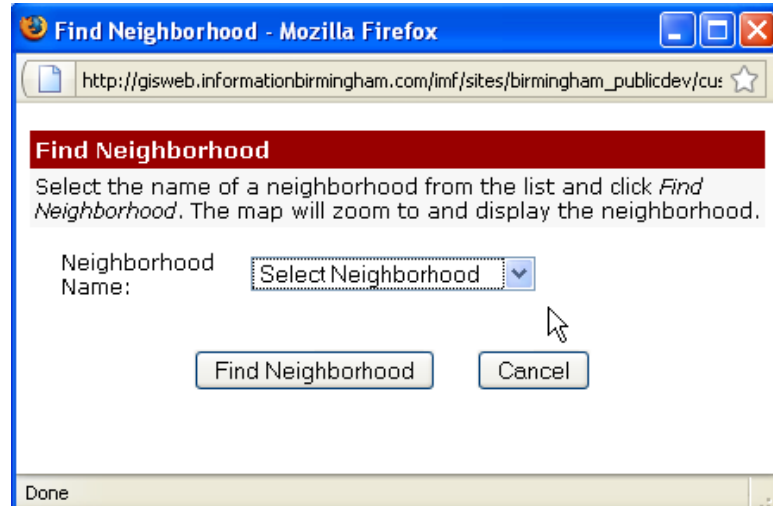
Find Neighborhood - Mozilla Firefox

http://gisweb.informationbirmingham.com/imf/sites/birmingham_publicdev/cus

Find Neighborhood

Select the name of a neighborhood from the list and click *Find Neighborhood*. The map will zoom to and display the neighborhood.

Neighborhood Name:

Select Neighborhood

Find Neighborhood

Cancel

Done